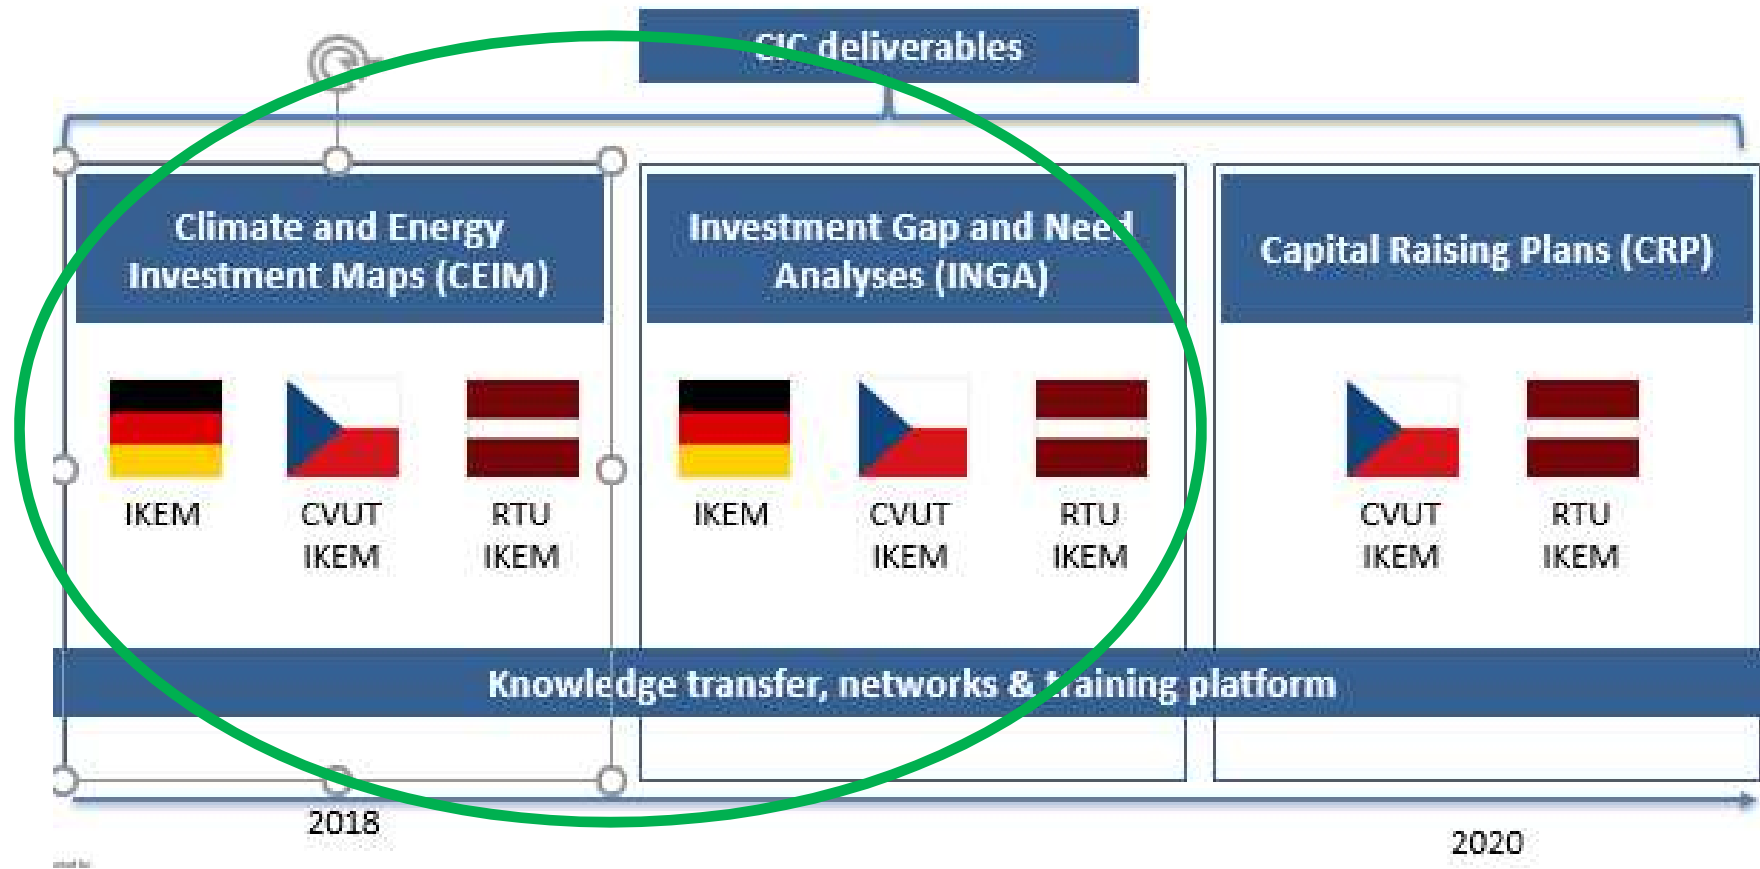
CIC deliverables

Climate and Energy Investment Maps (CEIM)

IKEM

CVUT IKEM

RTU IKEM

Investment Gap and Need Analyses (INGA)

IKEM

CVUT IKEM

RTU IKEM

Capital Raising Plans (CRP)

CVUT IKEM

RTU IKEM

Knowledge transfer, networks & training platform

2018

2020